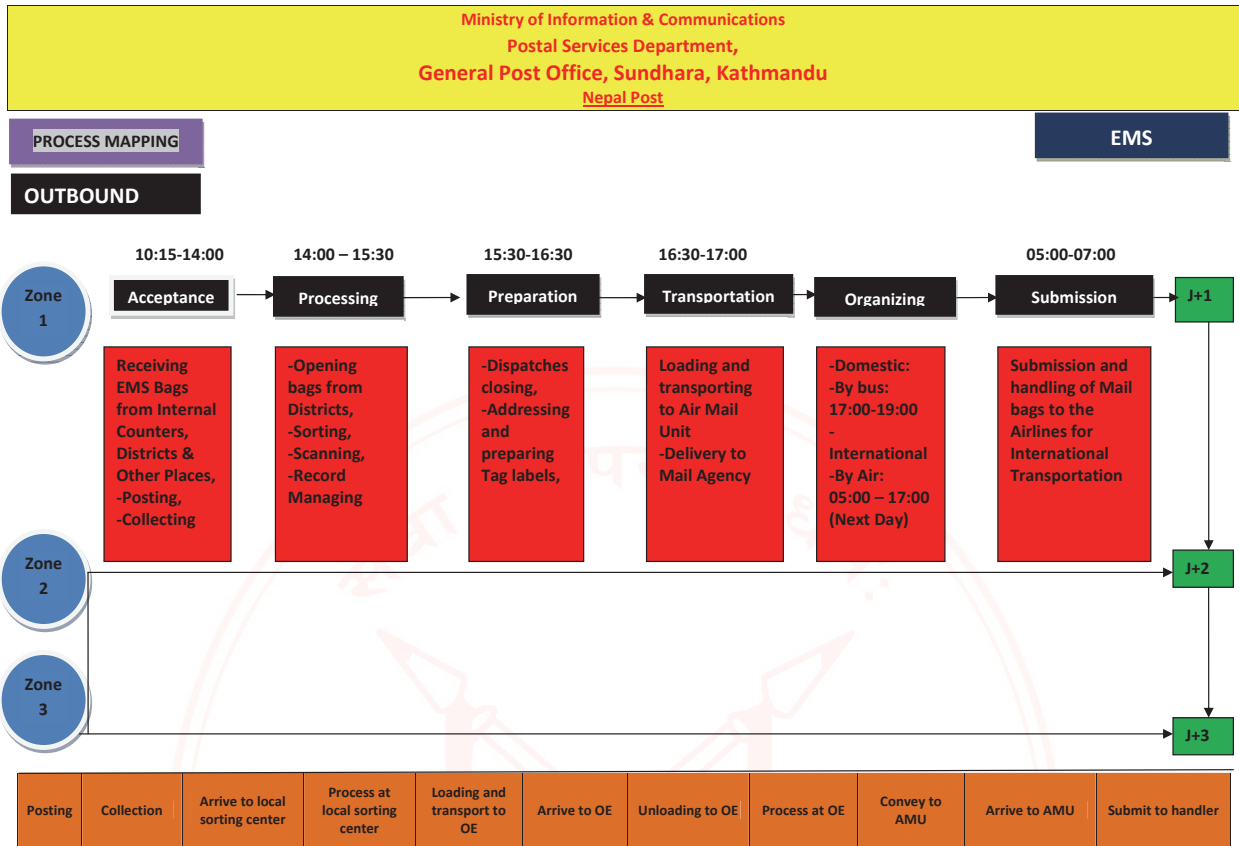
Ministry of Information & Communications
Postal Services Department,
General Post Office, Sundhara, Kathmandu
Nepal Post

PROCESS MAPPING

EMS

OUTBOUND

10:15-14:00
14:00 – 15:30
15:30-16:30
16:30-17:00
05:00-07:00

Zone 1
Acceptance
Processing
Preparation
Transportation
Organizing
Submission
J+1

Receiving EMS Bags from Internal Counters, Districts & Other Places, -Posting, -Collecting

-Opening bags from Districts, -Sorting, -Scanning, -Record Managing

-Dispatches closing, -Addressing and preparing Tag labels,

Loading and transporting to Air Mail Unit -Delivery to Mail Agency

-Domestic: -By bus: 17:00-19:00 - International -By Air: 05:00 – 17:00 (Next Day)

Submission and handling of Mail bags to the Airlines for International Transportation

Zone 2
J+2

Zone 3
J+3

| Posting | Collection | Arrive to local sorting center | Process at local sorting center | Loading and transport to OE | Arrive to OE | Unloading to OE | Process at OE | Convey to AMU | Arrive to AMU | Submit to handler |
|---|---|---|---|---|---|---|---|---|---|---|